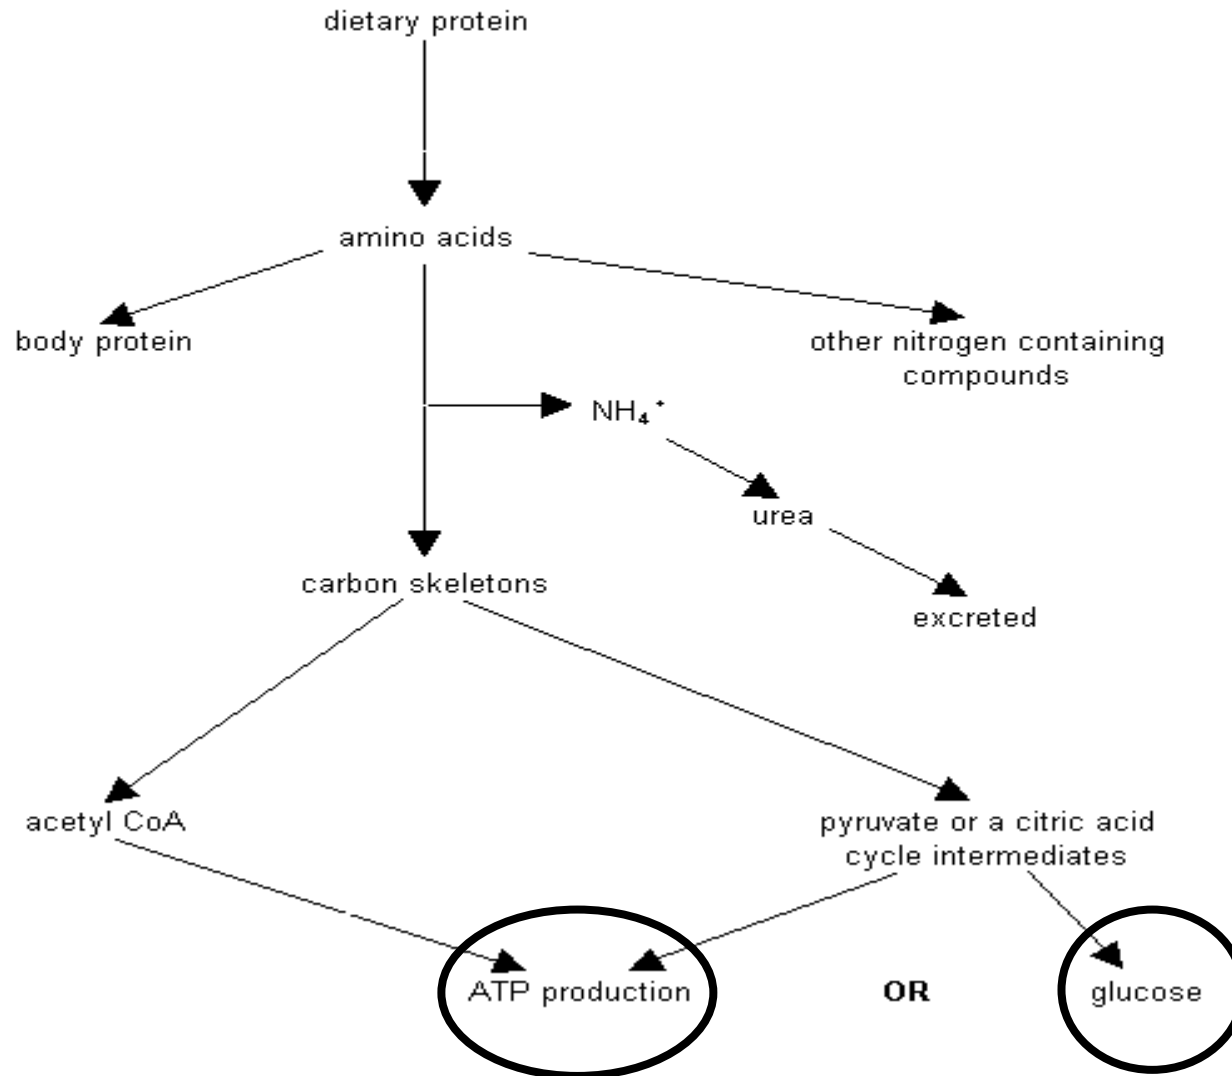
dietary protein

amino acids

body protein

other nitrogen containing compounds

$NH_4^+$

urea

excreted

carbon skeletons

acetyl CoA

pyruvate or a citric acid cycle intermediates

ATP production

OR

glucose